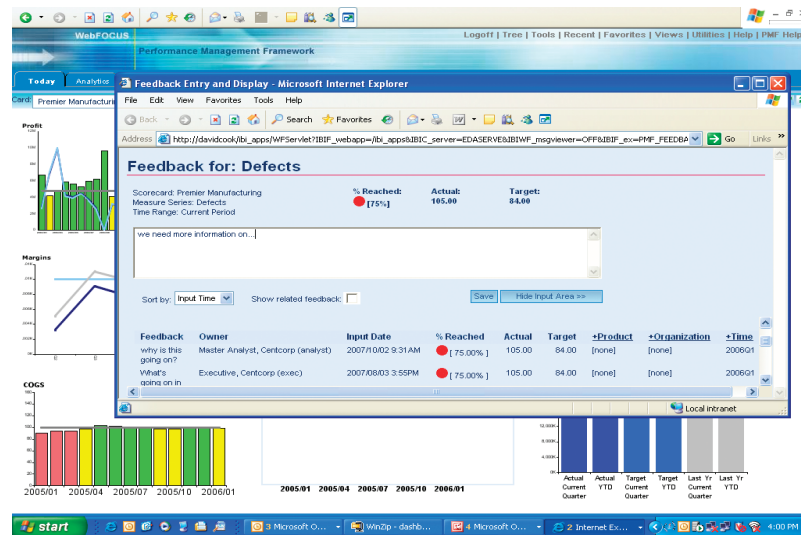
WebFOCUS

Logoff | Tree | Tools | Recent | Favorites | Views | Utilities | Help | PMF Help

Performance Management Framework

Today Analytics

Card: Premier Manufacturi

Profit

Margins

COGS

2005/01 2005/04 2005/07 2005/10 2006/01

2005/01 2005/04 2005/07 2005/10 2006/01

Actual Current Quarter | Actual YTD | Target Current Quarter | Target YTD | Last Yr Current Quarter | Last Yr YTD

Feedback Entry and Display - Microsoft Internet Explorer

File Edit View Favorites Tools Help

Back Search Favorites

Address http://davidcook/ibi_apps/WFServlet?IBIF_webapp=/ibi_apps&IBIC_server=EDASERVE&IBIWF_msgviewer=OFF&IBIF_ex=PMF_FEEDBA Go Links

Feedback for: Defects

Scorecard: Premier Manufacturing
Measure Series: Defects
Time Range: Current Period

% Reached: [75%]
Actual: 105.00
Target: 84.00

we need more information on...

Sort by: Input Time Show related feedback:

Save Hide Input Area >>

| Feedback | Owner | Input Date | % Reached | Actual | Target | +Product | +Organization | +Time |
|---|---|---|---|---|---|---|---|---|
| why is this going on? | Master Analyst, Centcorp (analyst) | 2007/10/02 9:31AM | [ 75.00% ] | 105.00 | 84.00 | [none] | [none] | 2006Q1 |
| What's going on in | Executive, Centcorp (exec) | 2007/08/03 3:55PM | [ 75.00% ] | 105.00 | 84.00 | [none] | [none] | 2006Q1 |

Local intranet

start | 3 Microsoft O... | WinZip - dashb... | 4 Microsoft O... | 2 Internet Ex... | 4:00 PM